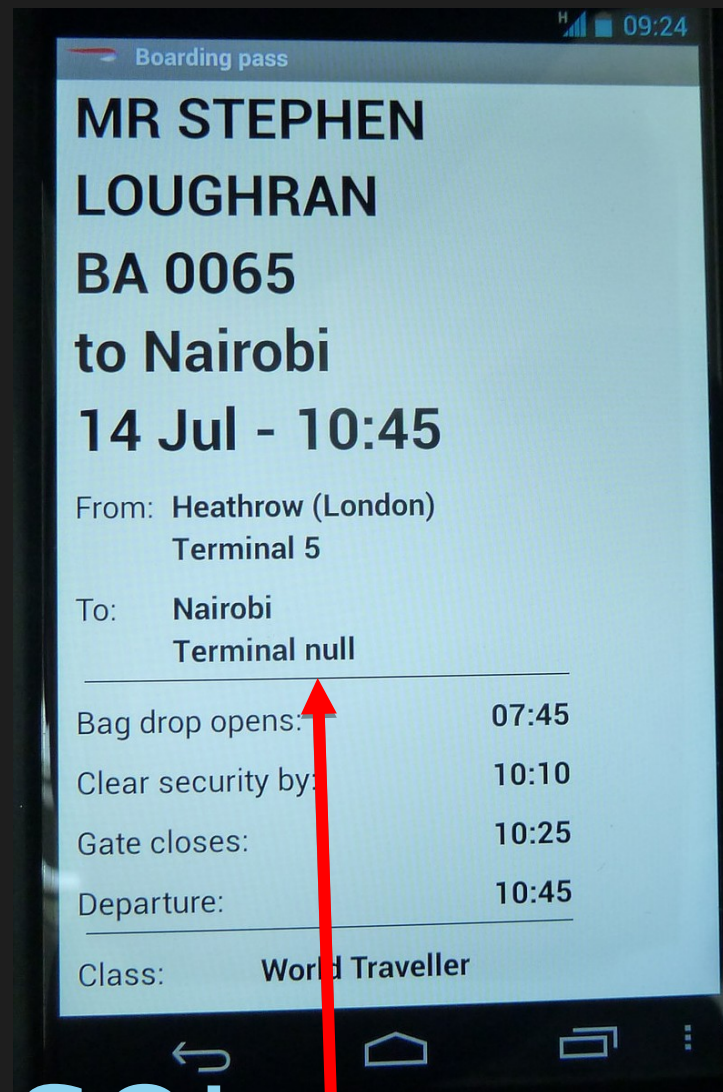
H 09:24

Boarding pass

MR STEPHEN LOUGHRAN
BA 0065
to Nairobi
14 Jul - 10:45

From: Heathrow (London)
Terminal 5

To: Nairobi
Terminal null

| | |
|---|---|
| Bag drop opens: | 07:45 |
| Clear security by: | 10:10 |
| Gate closes: | 10:25 |
| Departure: | 10:45 |

Class: World Traveller